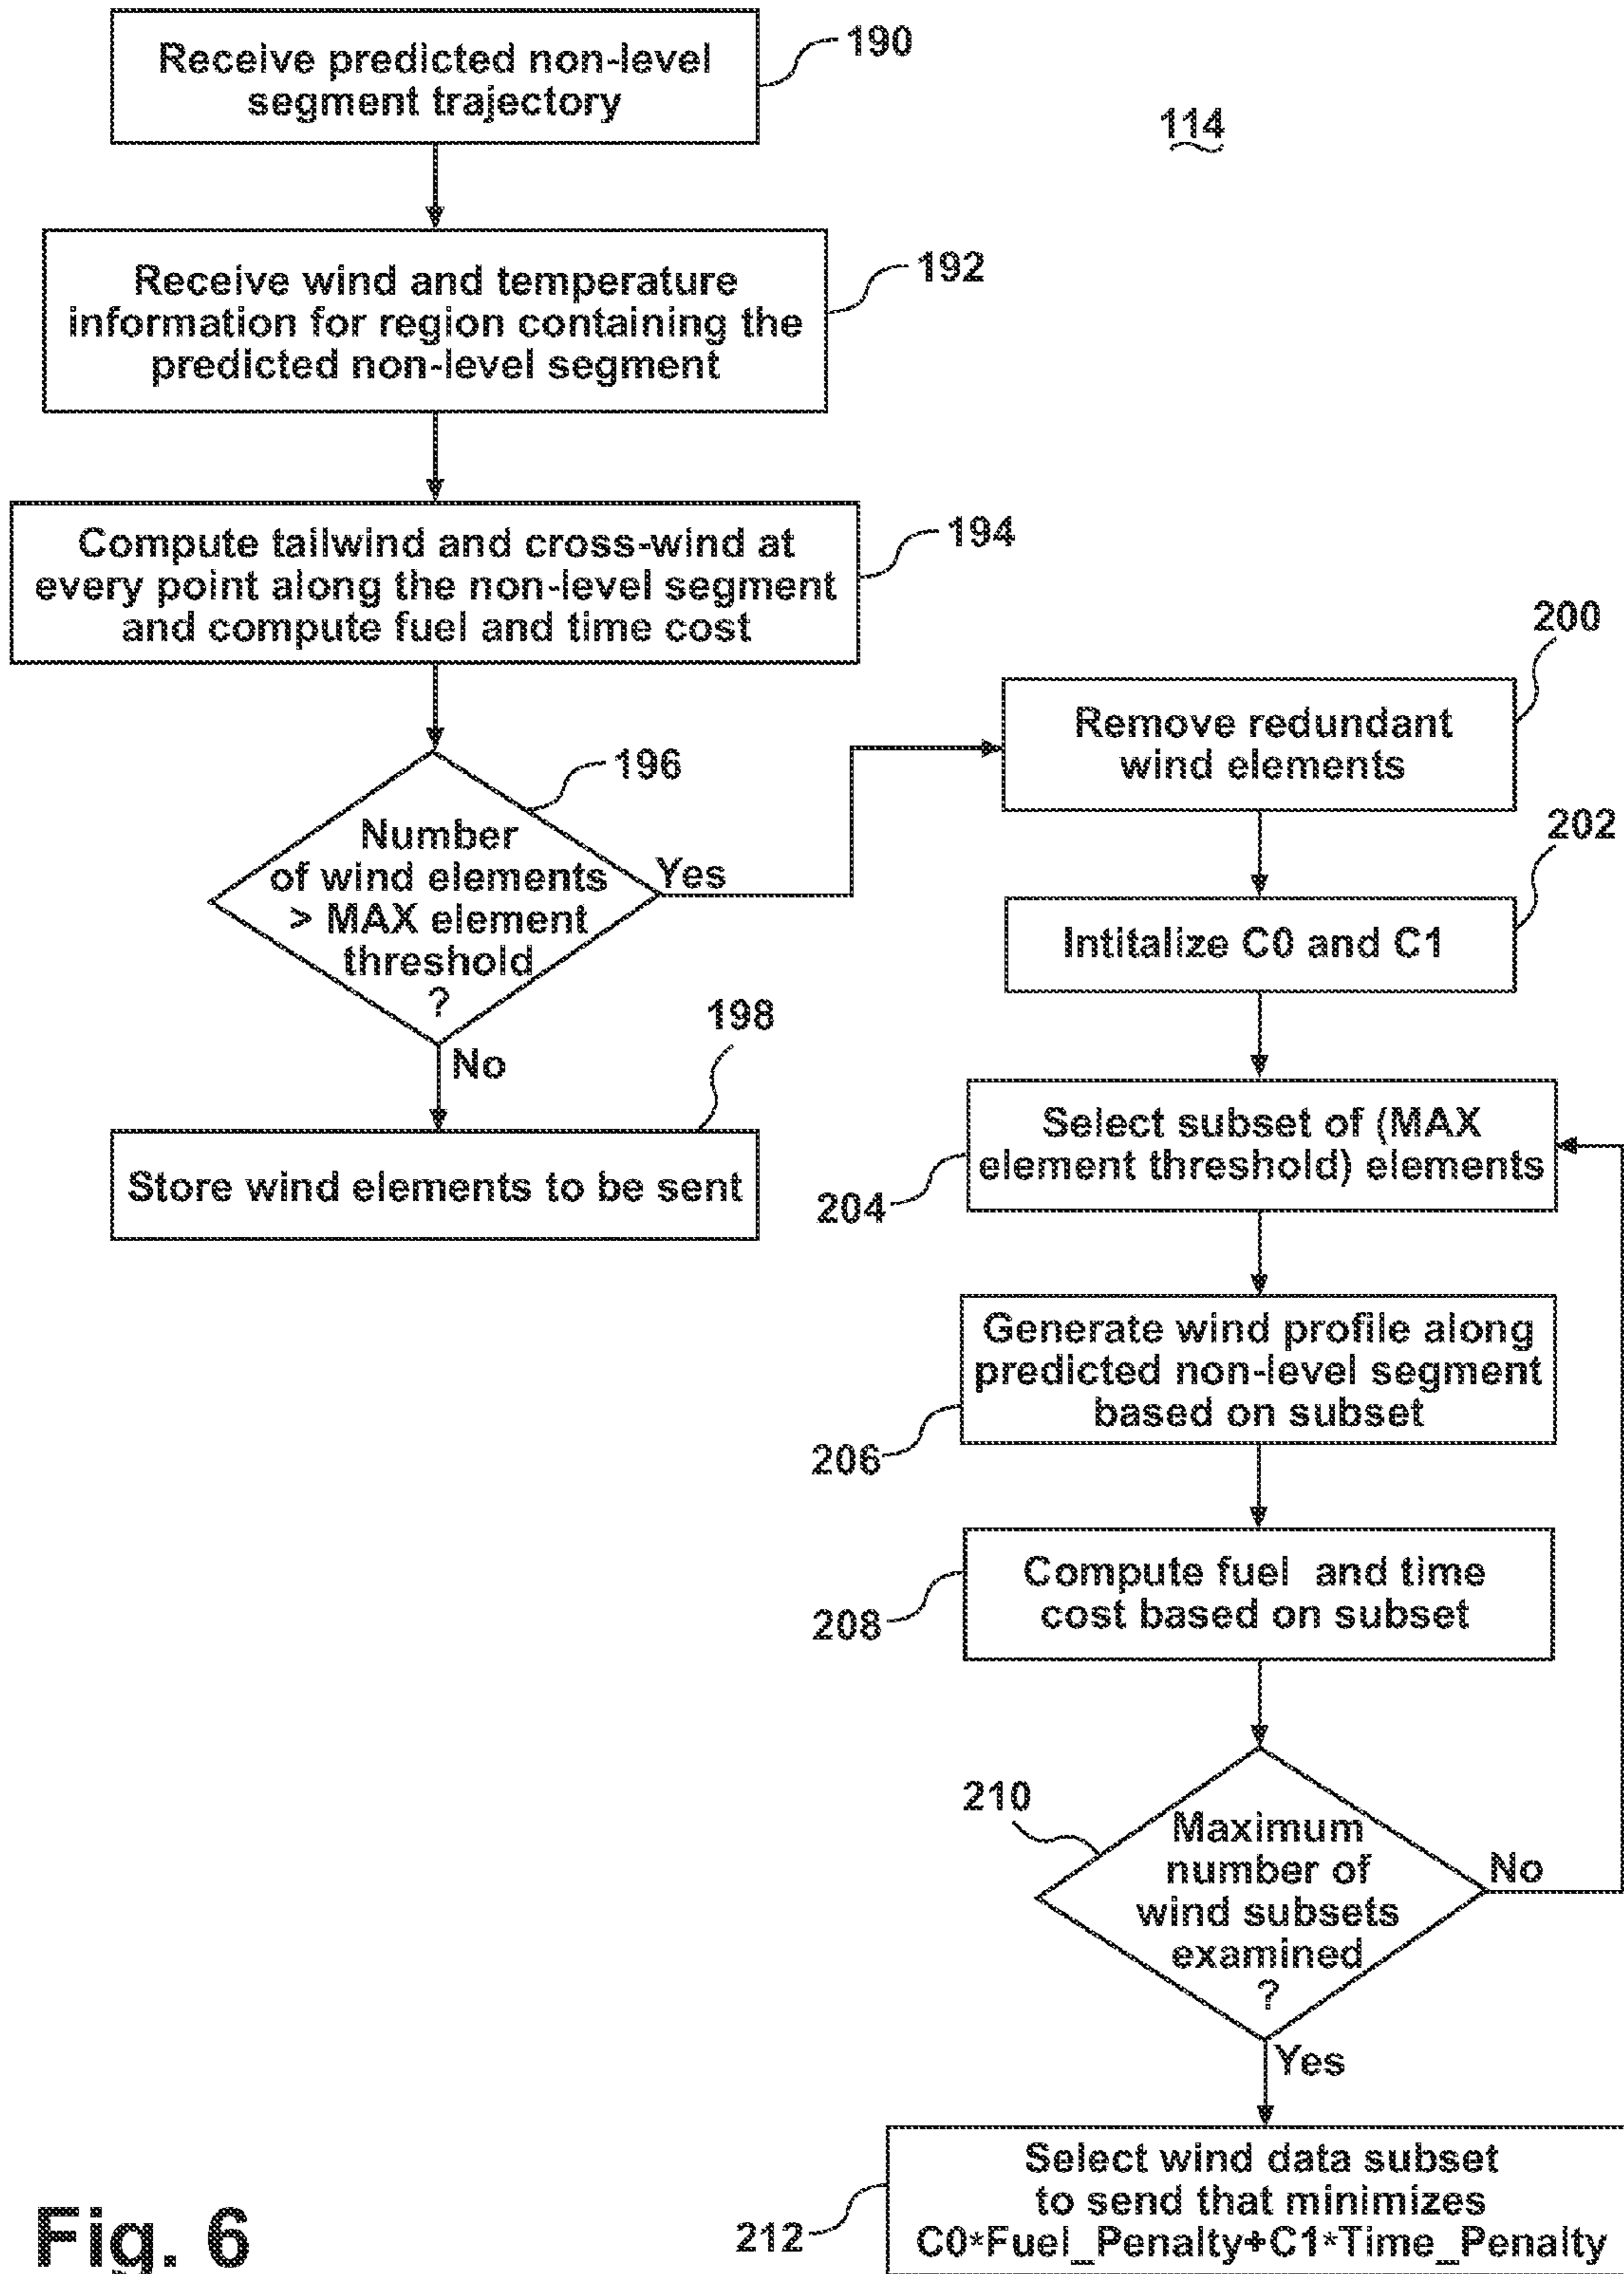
Receive predicted non-level segment trajectory

190

114

Receive wind and temperature information for region containing the predicted non-level segment

192

Compute tailwind and cross-wind at every point along the non-level segment and compute fuel and time cost

194

200

Remove redundant wind elements

196

Number of wind elements > MAX element threshold ?

Yes

202

Intitalize C0 and C1

198

No

Store wind elements to be sent

Select subset of (MAX element threshold) elements

204

Generate wind profile along predicted non-level segment based on subset

206

Compute fuel and time cost based on subset

208

210

Maximum number of wind subsets examined ?

No

Yes

Select wind data subset to send that minimizes C0*Fuel_Penalty+C1*Time_Penalty

212

Fig. 6